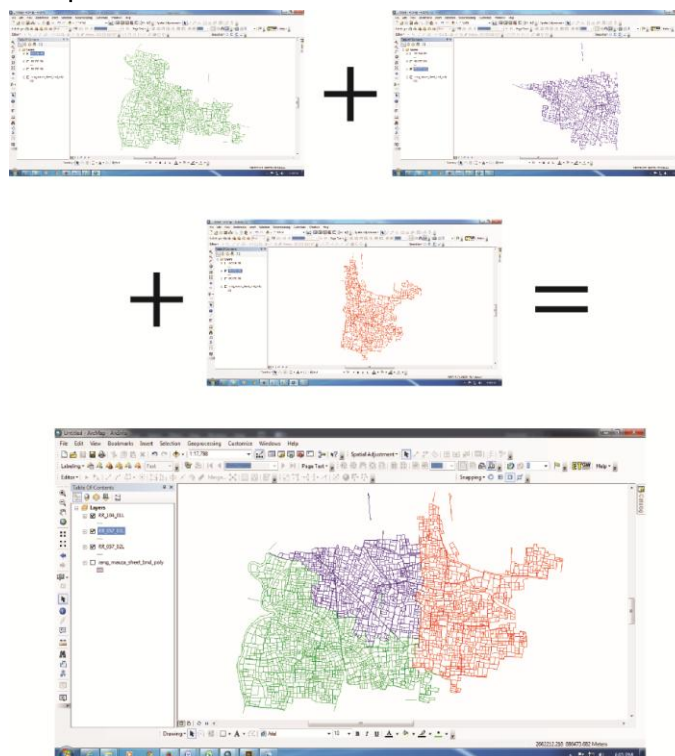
Untitled - ArcMap - ArcInfo
File Edit View Bookmarks Insert Selection Geoprocessing Customize Windows Help
Spatial Adjustment
Labeling
Page Text
Editor
Snapping
Table Of Contents
Layers
RR_104_SGL
RR_097_SGL
seng_mauza_sheet_bnd_poly
Drawing
Arial
10
B I U